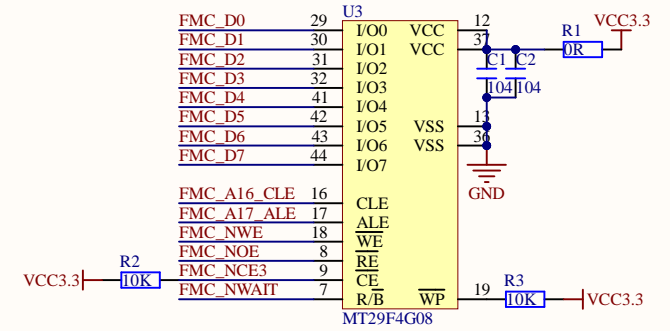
U3

| | | | | | |
|---|---|---|---|---|---|
| FMC_D0 | 29 | I/O0 | VCC | 12 | |
| FMC_D1 | 30 | I/O1 | VCC | 37 | |
| FMC_D2 | 31 | I/O2 | | | |
| FMC_D3 | 32 | I/O3 | | | |
| FMC_D4 | 41 | I/O4 | | | |
| FMC_D5 | 42 | I/O5 | VSS | 13 | |
| FMC_D6 | 43 | I/O6 | VSS | 36 | |
| FMC_D7 | 44 | I/O7 | | | |
| FMC_A16_CLE | 16 | CLE | | | |
| FMC_A17_ALE | 17 | ALE | | | |
| FMC_NWE | 18 | $\overline{WE}$ | | | |
| FMC_NOE | 8 | $\overline{RE}$ | | | |
| FMC_NCE3 | 9 | $\overline{CE}$ | | | |
| FMC_NWAIT | 7 | R/$\overline{B}$ | $\overline{WP}$ | 19 | |

MT29F4G08

R1
0R
VCC3.3

C1
104
C2
104

GND

R2
10K
VCC3.3

R3
10K
VCC3.3